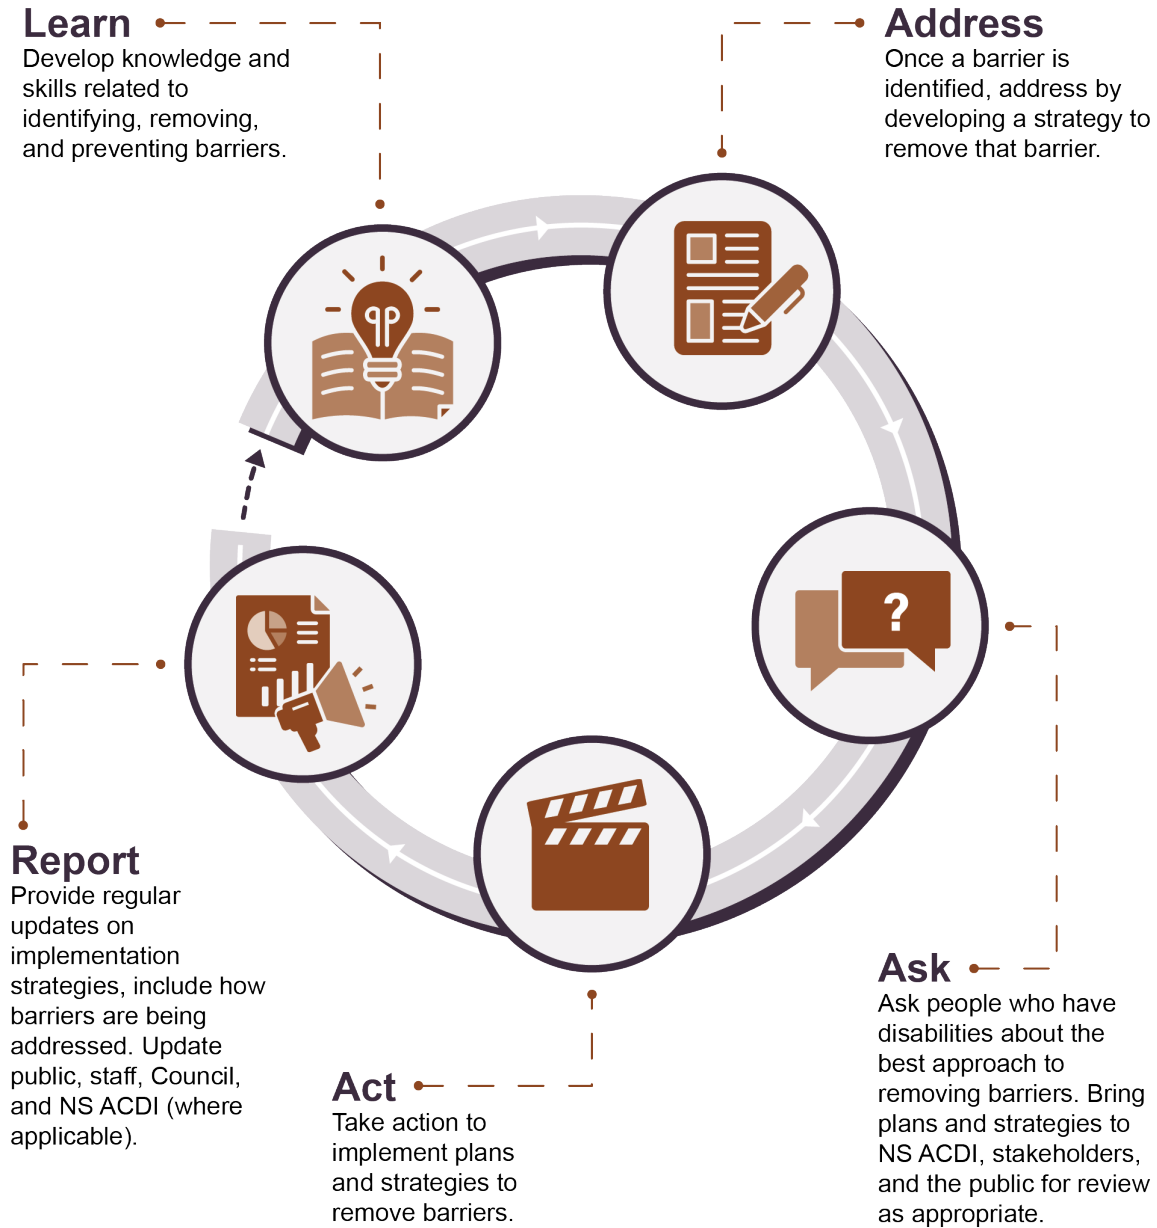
Learn
Develop knowledge and skills related to identifying, removing, and preventing barriers.

Address
Once a barrier is identified, address by developing a strategy to remove that barrier.

?

Ask
Ask people who have disabilities about the best approach to removing barriers. Bring plans and strategies to NS ACDI, stakeholders, and the public for review as appropriate.

Act
Take action to implement plans and strategies to remove barriers.

Report
Provide regular updates on implementation strategies, include how barriers are being addressed. Update public, staff, Council, and NS ACDI (where applicable).